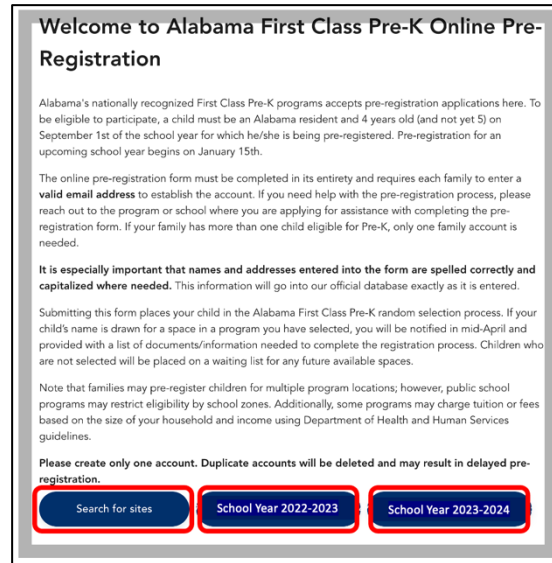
Welcome to Alabama First Class Pre-K Online Pre-Registration

Alabama's nationally recognized First Class Pre-K programs accepts pre-registration applications here. To be eligible to participate, a child must be an Alabama resident and 4 years old (and not yet 5) on September 1st of the school year for which he/she is being pre-registered. Pre-registration for an upcoming school year begins on January 15th.

The online pre-registration form must be completed in its entirety and requires each family to enter a **valid email address** to establish the account. If you need help with the pre-registration process, please reach out to the program or school where you are applying for assistance with completing the pre-registration form. If your family has more than one child eligible for Pre-K, only one family account is needed.

**It is especially important that names and addresses entered into the form are spelled correctly and capitalized where needed.** This information will go into our official database exactly as it is entered.

Submitting this form places your child in the Alabama First Class Pre-K random selection process. If your child's name is drawn for a space in a program you have selected, you will be notified in mid-April and provided with a list of documents/information needed to complete the registration process. Children who are not selected will be placed on a waiting list for any future available spaces.

Note that families may pre-register children for multiple program locations; however, public school programs may restrict eligibility by school zones. Additionally, some programs may charge tuition or fees based on the size of your household and income using Department of Health and Human Services guidelines.

**Please create only one account. Duplicate accounts will be deleted and may result in delayed pre-registration.**

Search for sites

School Year 2022-2023

School Year 2023-2024